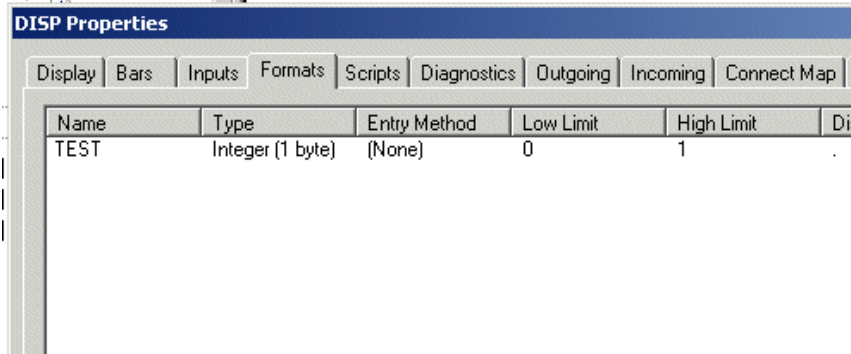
DISP Properties

Display | Bars | Inputs | Formats | Scripts | Diagnostics | Outgoing | Incoming | Connect Map

| Name | Type | Entry Method | Low Limit | High Limit | Di |
|---|---|---|---|---|---|
| TEST | Integer (1 byte) | (None) | 0 | 1 | . |